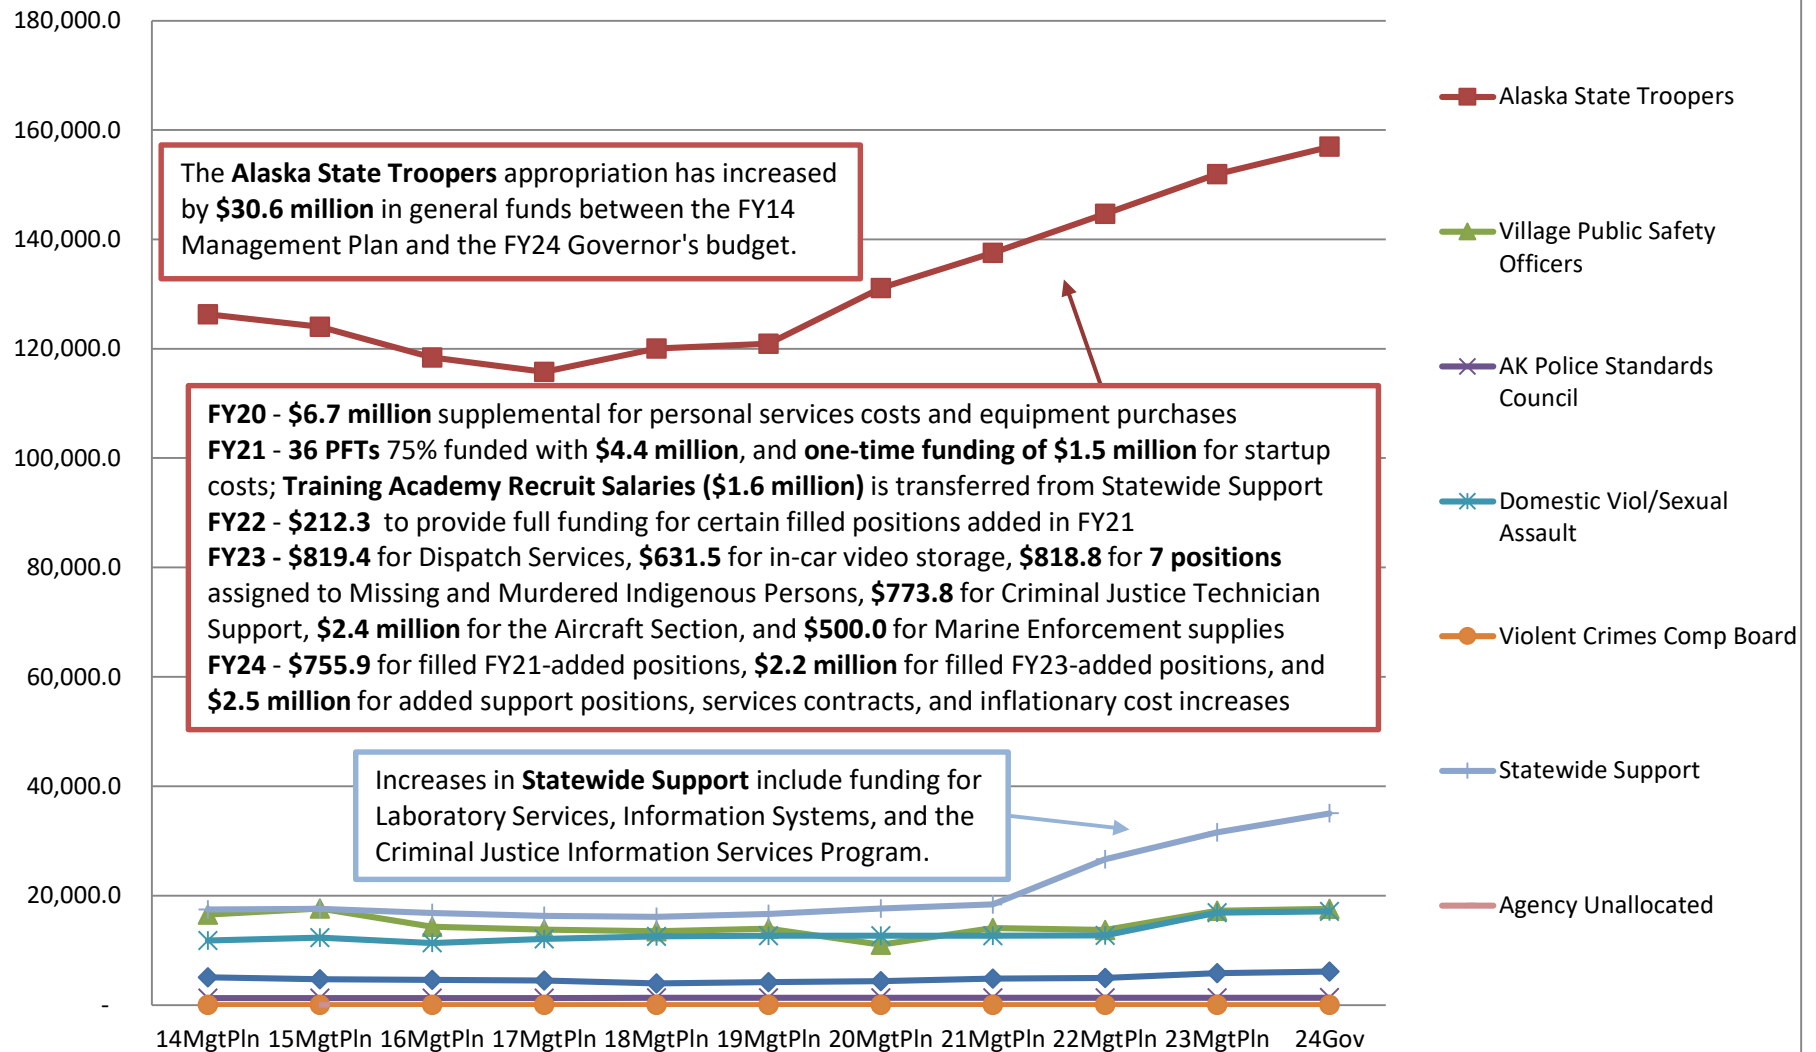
180,000.0
160,000.0
140,000.0
120,000.0
100,000.0
80,000.0
60,000.0
40,000.0
20,000.0
-

The **Alaska State Troopers** appropriation has increased by **$30.6 million** in general funds between the FY14 Management Plan and the FY24 Governor's budget.

**FY20** - **$6.7 million** supplemental for personal services costs and equipment purchases
**FY21** - **36 PFTs** 75% funded with **$4.4 million**, and **one-time funding of $1.5 million** for startup costs; **Training Academy Recruit Salaries ($1.6 million)** is transferred from Statewide Support
**FY22** - **$212.3** to provide full funding for certain filled positions added in FY21
**FY23 - $819.4** for Dispatch Services, **$631.5** for in-car video storage, **$818.8** for **7 positions** assigned to Missing and Murdered Indigenous Persons, **$773.8** for Criminal Justice Technician Support, **$2.4 million** for the Aircraft Section, and **$500.0** for Marine Enforcement supplies
**FY24** - **$755.9** for filled FY21-added positions, **$2.2 million** for filled FY23-added positions, and **$2.5 million** for added support positions, services contracts, and inflationary cost increases

Increases in **Statewide Support** include funding for Laboratory Services, Information Systems, and the Criminal Justice Information Services Program.

14MgtPln 15MgtPln 16MgtPln 17MgtPln 18MgtPln 19MgtPln 20MgtPln 21MgtPln 22MgtPln 23MgtPln 24Gov

Alaska State Troopers
Village Public Safety Officers
AK Police Standards Council
Domestic Viol/Sexual Assault
Violent Crimes Comp Board
Statewide Support
Agency Unallocated